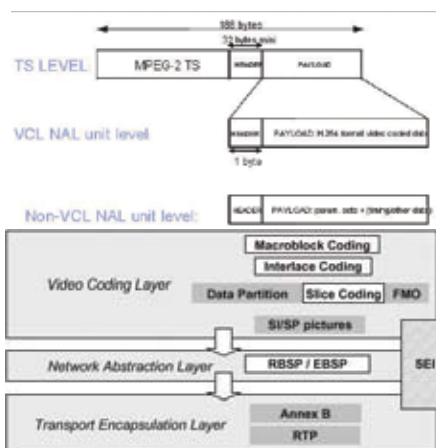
188 bytes

32 bytes

TS LEVEL

MPEG-2 TS

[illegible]

PAYLOAD

VCL NAL unit level

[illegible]

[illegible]

1 byte

Non-VCL NAL unit level

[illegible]

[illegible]

Macroblock Coding

Interlace Coding

Video Coding Layer

Data Partition

Slice Coding

FMO

SI/SP pictures

Network Abstraction Layer

RBSP / EBSP

SEI

Transport Encapsulation Layer

Annex B

RTP